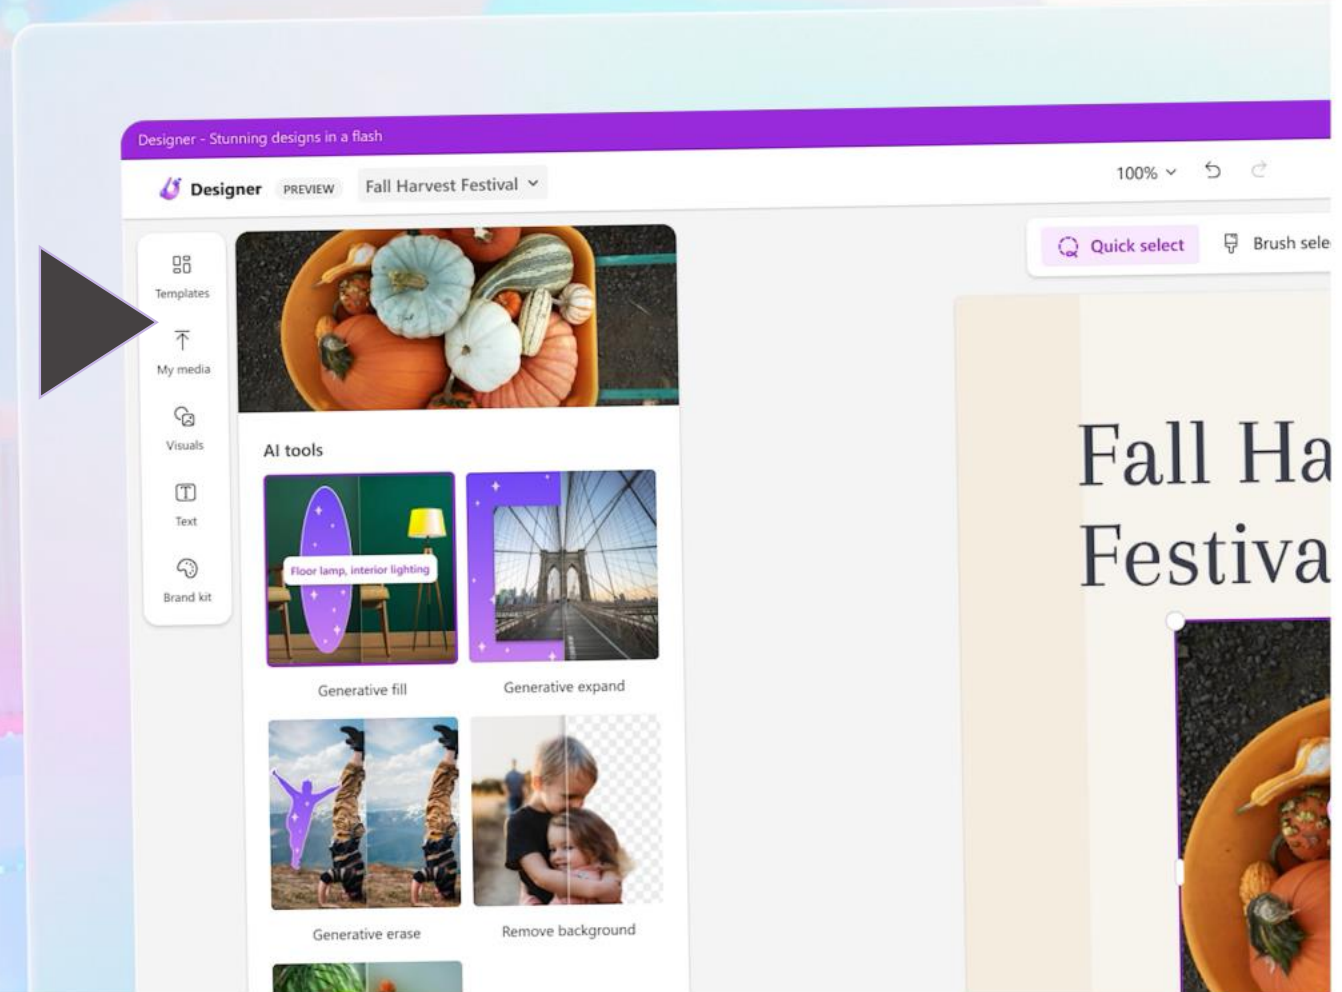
Designer - Stunning designs in a flash

Designer PREVIEW Fall Harvest Festival

100%

Quick select Brush sele

Templates

My media

Visuals

Text

Brand kit

AI tools

Floor lamp, interior lighting

Generative fill

Generative expand

Generative erase

Remove background

Fall Ha
Festiva